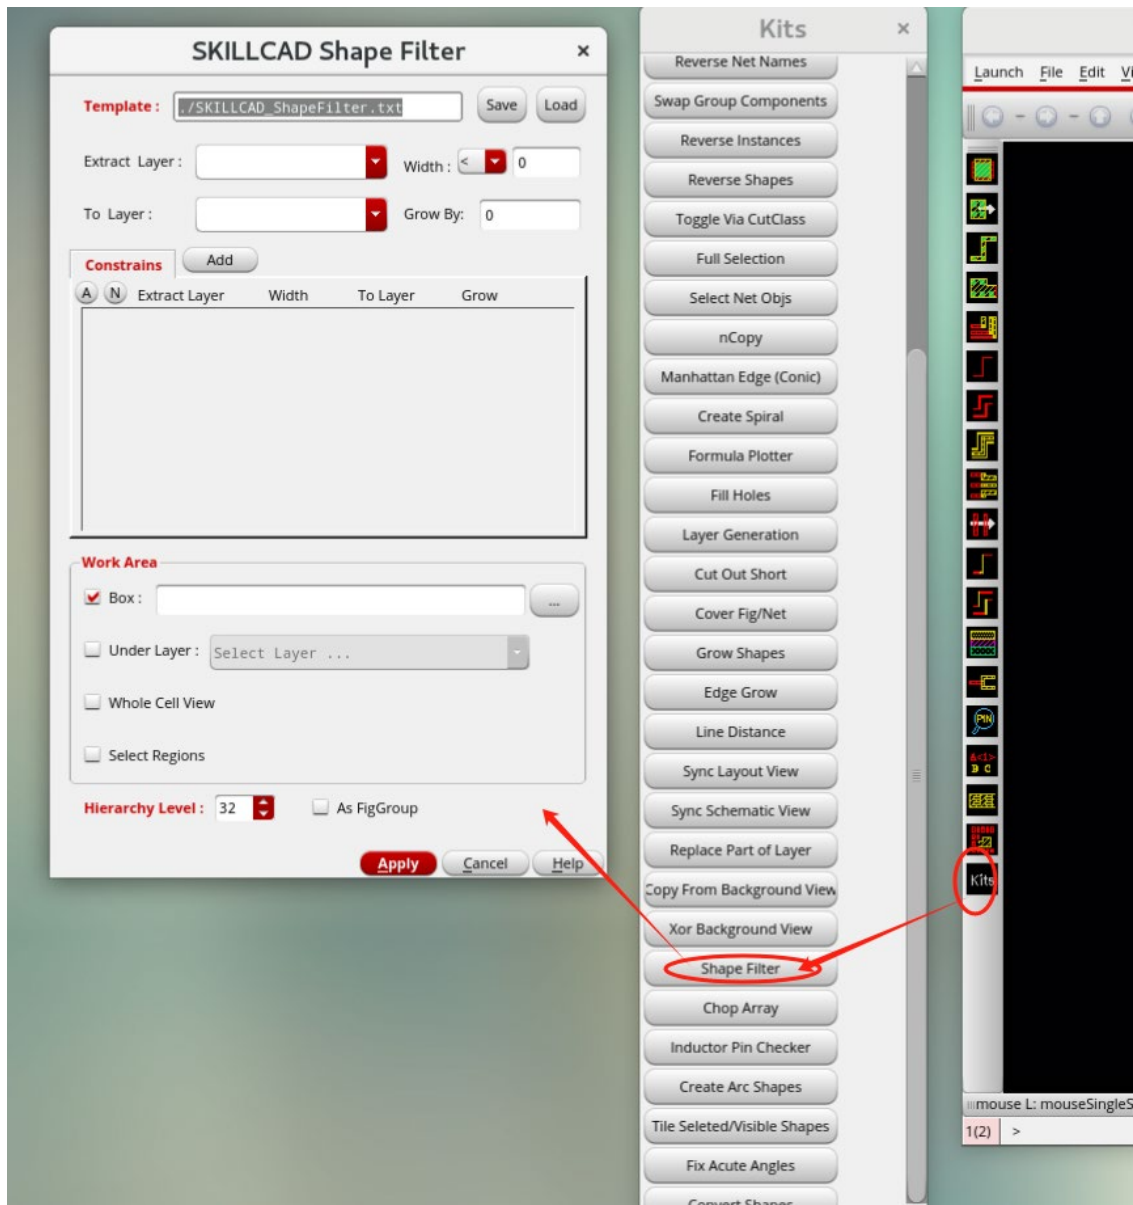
SKILLCAD Shape Filter ×

Template : ./SKILLCAD_ShapeFilter.txt Save Load

Extract Layer : Width : < 0

To Layer : Grow By: 0

Constrains Add

A N Extract Layer Width To Layer Grow

Work Area

Box : ...

Under Layer : Select Layer ...

Whole Cell View

Select Regions

Hierarchy Level : 32 As FigGroup

Apply Cancel Help

Kits ×

Reverse Net Names
Swap Group Components
Reverse Instances
Reverse Shapes
Toggle Via CutClass
Full Selection
Select Net Objs
nCopy
Manhattan Edge (Conic)
Create Spiral
Formula Plotter
Fill Holes
Layer Generation
Cut Out Short
Cover Fig/Net
Grow Shapes
Edge Grow
Line Distance
Sync Layout View
Sync Schematic View
Replace Part of Layer
Copy From Background View
Xor Background View
Shape Filter
Chop Array
Inductor Pin Checker
Create Arc Shapes
Tile Seleted/Visible Shapes
Fix Acute Angles
Convert Shapes

Launch File Edit Vi

PIN

Kits

mouse L: mouseSingleS

1(2) >